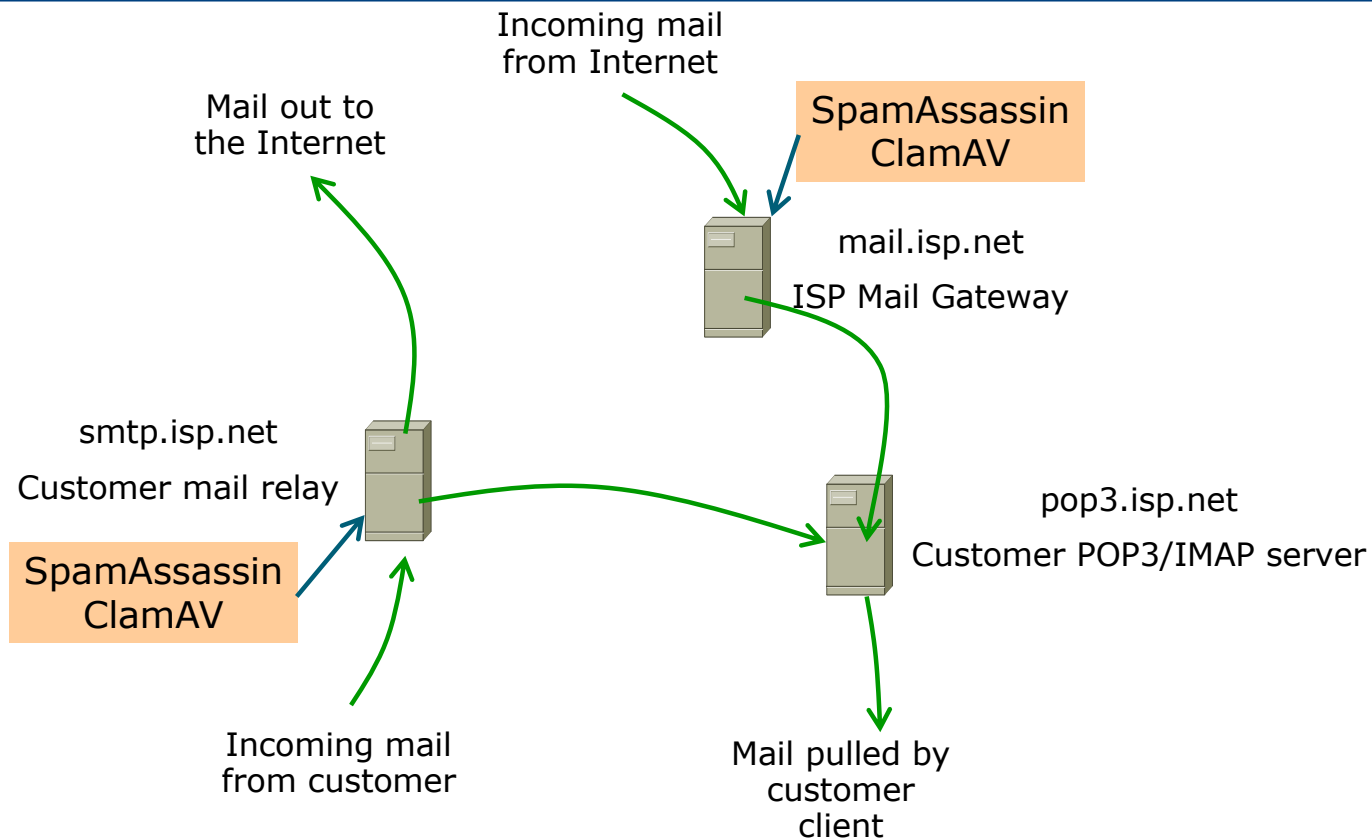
Incoming mail from Internet

Mail out to the Internet

SpamAssassin
ClamAV

mail.isp.net

ISP Mail Gateway

smtp.isp.net

Customer mail relay

pop3.isp.net

Customer POP3/IMAP server

SpamAssassin
ClamAV

Incoming mail from customer

Mail pulled by customer client